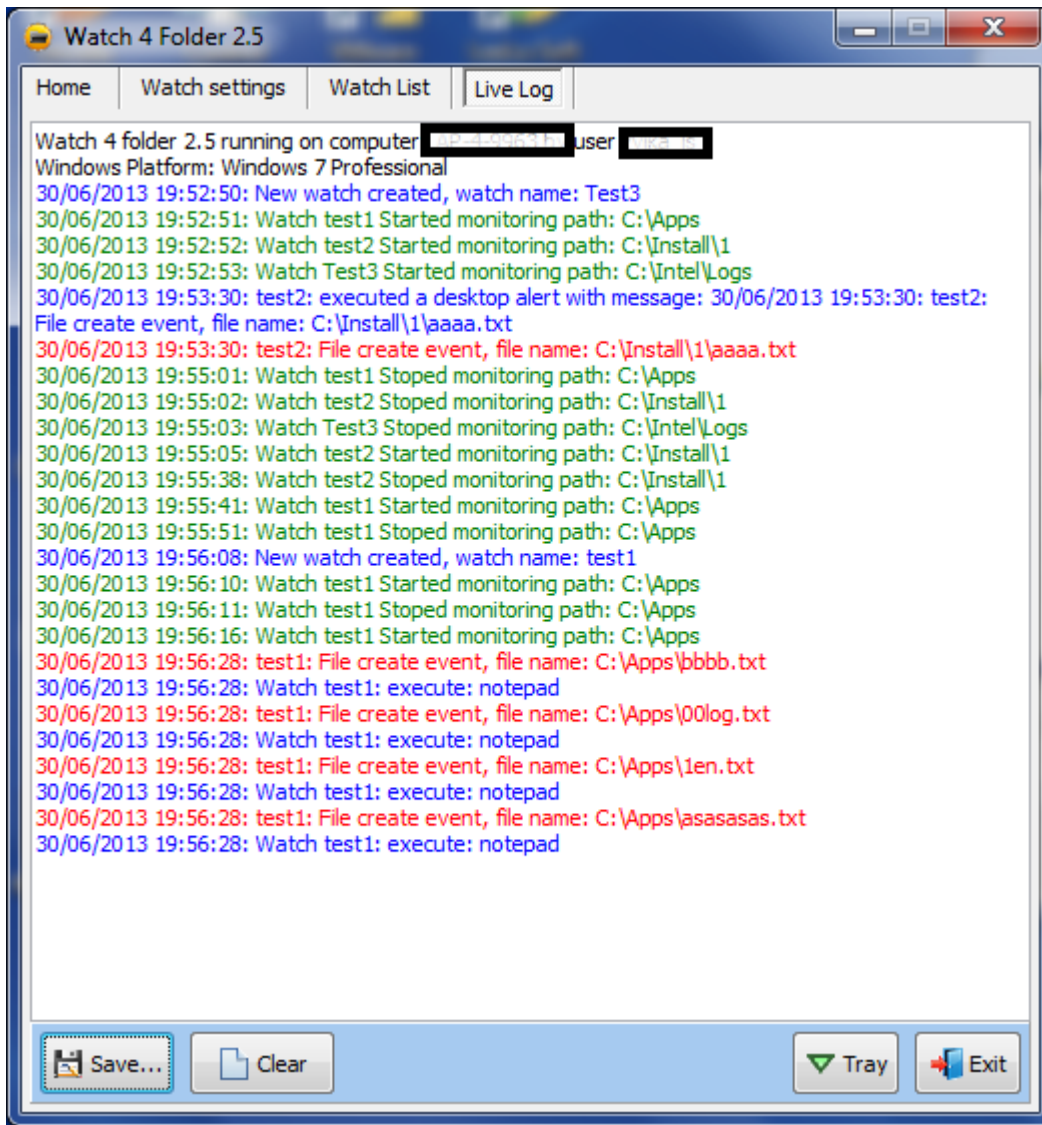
Watch 4 Folder 2.5

Home | Watch settings | Watch List | Live Log

Watch 4 folder 2.5 running on computer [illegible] user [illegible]
Windows Platform: Windows 7 Professional
30/06/2013 19:52:50: New watch created, watch name: Test3
30/06/2013 19:52:51: Watch test1 Started monitoring path: C:\Apps
30/06/2013 19:52:52: Watch test2 Started monitoring path: C:\Install\1
30/06/2013 19:52:53: Watch Test3 Started monitoring path: C:\Intel\Logs
30/06/2013 19:53:30: test2: executed a desktop alert with message: 30/06/2013 19:53:30: test2: File create event, file name: C:\Install\1\aaaa.txt
30/06/2013 19:53:30: test2: File create event, file name: C:\Install\1\aaaa.txt
30/06/2013 19:55:01: Watch test1 Stoped monitoring path: C:\Apps
30/06/2013 19:55:02: Watch test2 Stoped monitoring path: C:\Install\1
30/06/2013 19:55:03: Watch Test3 Stoped monitoring path: C:\Intel\Logs
30/06/2013 19:55:05: Watch test2 Started monitoring path: C:\Install\1
30/06/2013 19:55:38: Watch test2 Stoped monitoring path: C:\Install\1
30/06/2013 19:55:41: Watch test1 Started monitoring path: C:\Apps
30/06/2013 19:55:51: Watch test1 Stoped monitoring path: C:\Apps
30/06/2013 19:56:08: New watch created, watch name: test1
30/06/2013 19:56:10: Watch test1 Started monitoring path: C:\Apps
30/06/2013 19:56:11: Watch test1 Stoped monitoring path: C:\Apps
30/06/2013 19:56:16: Watch test1 Started monitoring path: C:\Apps
30/06/2013 19:56:28: test1: File create event, file name: C:\Apps\bbbb.txt
30/06/2013 19:56:28: Watch test1: execute: notepad
30/06/2013 19:56:28: test1: File create event, file name: C:\Apps\00log.txt
30/06/2013 19:56:28: Watch test1: execute: notepad
30/06/2013 19:56:28: test1: File create event, file name: C:\Apps\1en.txt
30/06/2013 19:56:28: Watch test1: execute: notepad
30/06/2013 19:56:28: test1: File create event, file name: C:\Apps\asasasas.txt
30/06/2013 19:56:28: Watch test1: execute: notepad

Save... | Clear | Tray | Exit